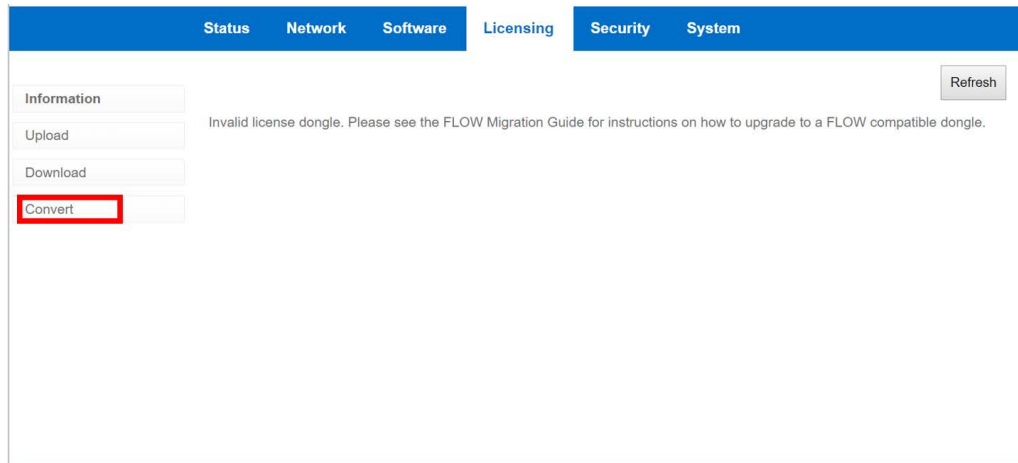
Status Network Software Licensing Security System

Information
Upload
Download
Convert

Refresh

Invalid license dongle. Please see the FLOW Migration Guide for instructions on how to upgrade to a FLOW compatible dongle.